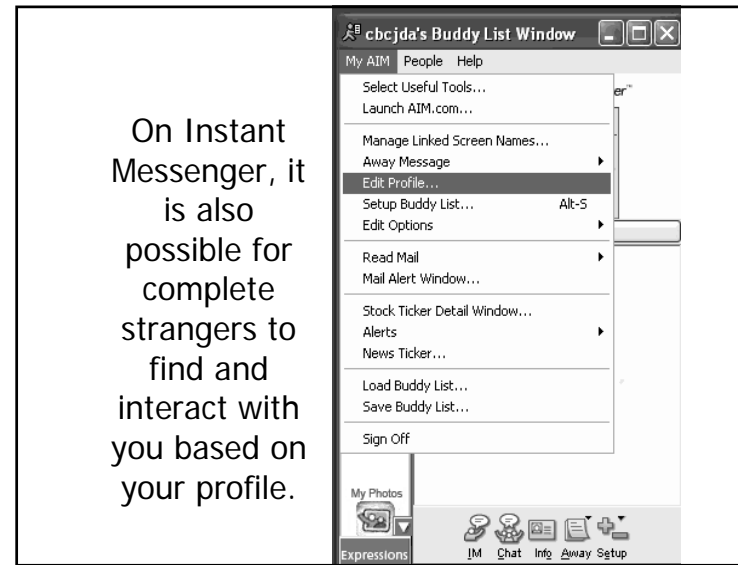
On Instant Messenger, it is also possible for complete strangers to find and interact with you based on your profile.

cbcjda's Buddy List Window

My AIM People Help

Select Useful Tools...
Launch AIM.com...

Manage Linked Screen Names...
Away Message
Edit Profile...
Setup Buddy List... Alt-S
Edit Options

Read Mail
Mail Alert Window...

Stock Ticker Detail Window...
Alerts
News Ticker...

Load Buddy List...
Save Buddy List...

Sign Off

er

My Photos

Expressions

IM Chat Info Away Setup